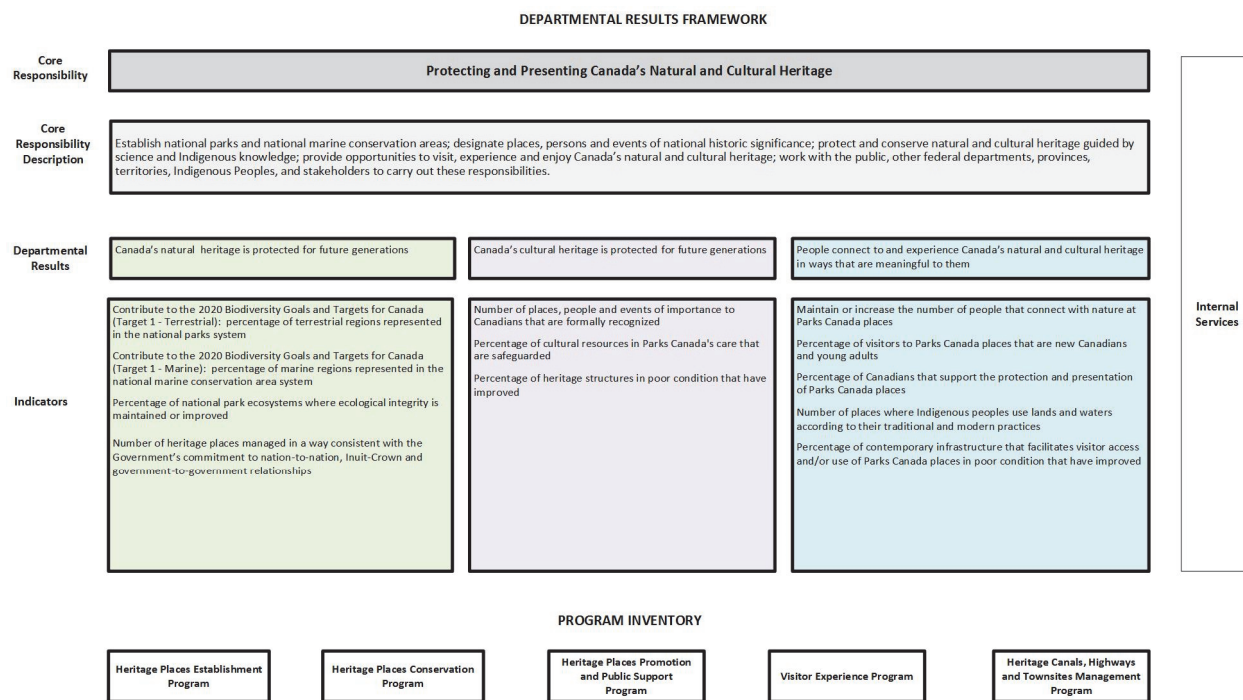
DEPARTMENTAL RESULTS FRAMEWORK

Core Responsibility

Protecting and Presenting Canada's Natural and Cultural Heritage

Core Responsibility Description

Establish national parks and national marine conservation areas; designate places, persons and events of national historic significance; protect and conserve natural and cultural heritage guided by science and Indigenous knowledge; provide opportunities to visit, experience and enjoy Canada's natural and cultural heritage; work with the public, other federal departments, provinces, territories, Indigenous Peoples, and stakeholders to carry out these responsibilities.

Departmental Results

Canada's natural heritage is protected for future generations

Canada's cultural heritage is protected for future generations

People connect to and experience Canada's natural and cultural heritage in ways that are meaningful to them

Indicators

Contribute to the 2020 Biodiversity Goals and Targets for Canada (Target 1 - Terrestrial): percentage of terrestrial regions represented in the national parks system

Contribute to the 2020 Biodiversity Goals and Targets for Canada (Target 1 - Marine): percentage of marine regions represented in the national marine conservation area system

Percentage of national park ecosystems where ecological integrity is maintained or improved

Number of heritage places managed in a way consistent with the Government's commitment to nation-to-nation, Inuit-Crown and government-to-government relationships

Number of places, people and events of importance to Canadians that are formally recognized

Percentage of cultural resources in Parks Canada's care that are safeguarded

Percentage of heritage structures in poor condition that have improved

Maintain or increase the number of people that connect with nature at Parks Canada places

Percentage of visitors to Parks Canada places that are new Canadians and young adults

Percentage of Canadians that support the protection and presentation of Parks Canada places

Number of places where Indigenous peoples use lands and waters according to their traditional and modern practices

Percentage of contemporary infrastructure that facilitates visitor access and/or use of Parks Canada places in poor condition that have improved

Internal Services

PROGRAM INVENTORY

Heritage Places Establishment Program

Heritage Places Conservation Program

Heritage Places Promotion and Public Support Program

Visitor Experience Program

Heritage Canals, Highways and Townsites Management Program